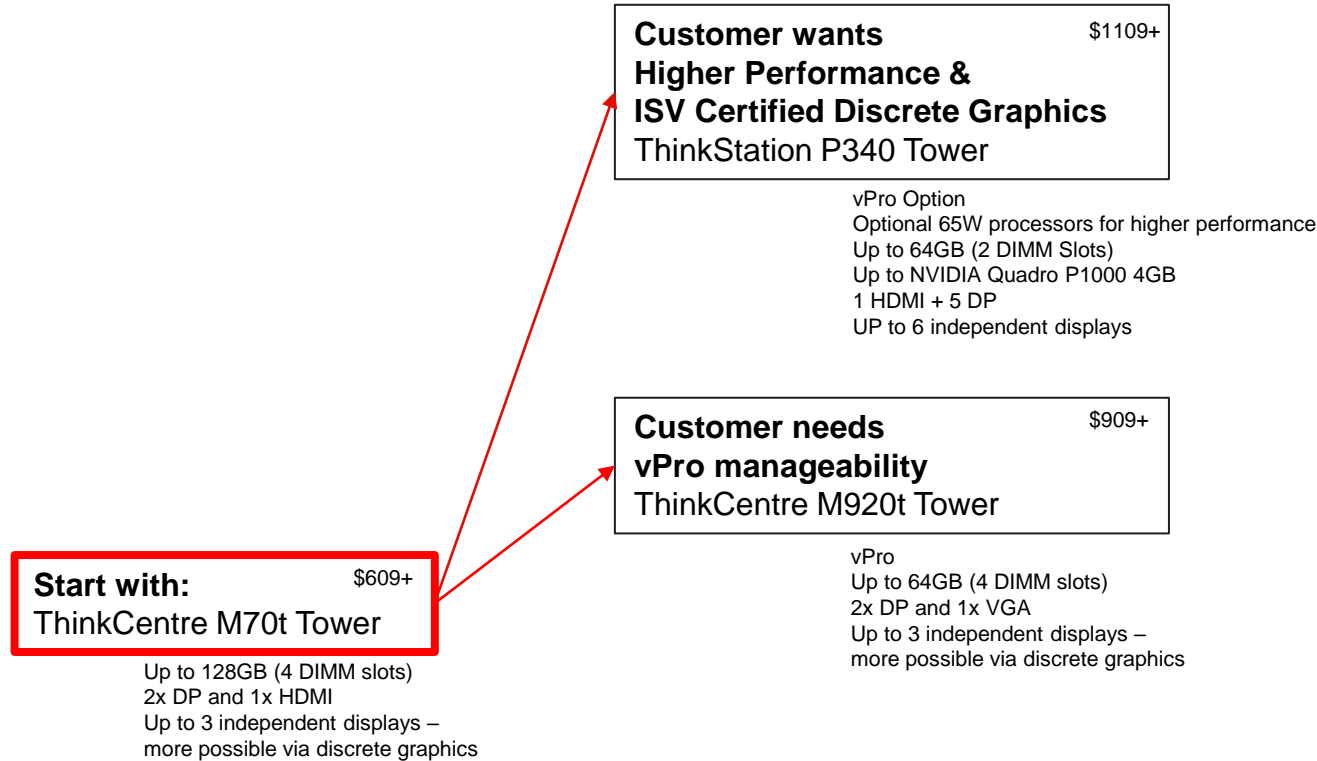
Customer wants
Higher Performance &
ISV Certified Discrete Graphics
ThinkStation P340 Tower

$1109+

vPro Option
Optional 65W processors for higher performance
Up to 64GB (2 DIMM Slots)
Up to NVIDIA Quadro P1000 4GB
1 HDMI + 5 DP
UP to 6 independent displays

Customer needs
vPro manageability
ThinkCentre M920t Tower

$909+

vPro
Up to 64GB (4 DIMM slots)
2x DP and 1x VGA
Up to 3 independent displays – more possible via discrete graphics

Start with:
ThinkCentre M70t Tower

$609+

Up to 128GB (4 DIMM slots)
2x DP and 1x HDMI
Up to 3 independent displays – more possible via discrete graphics